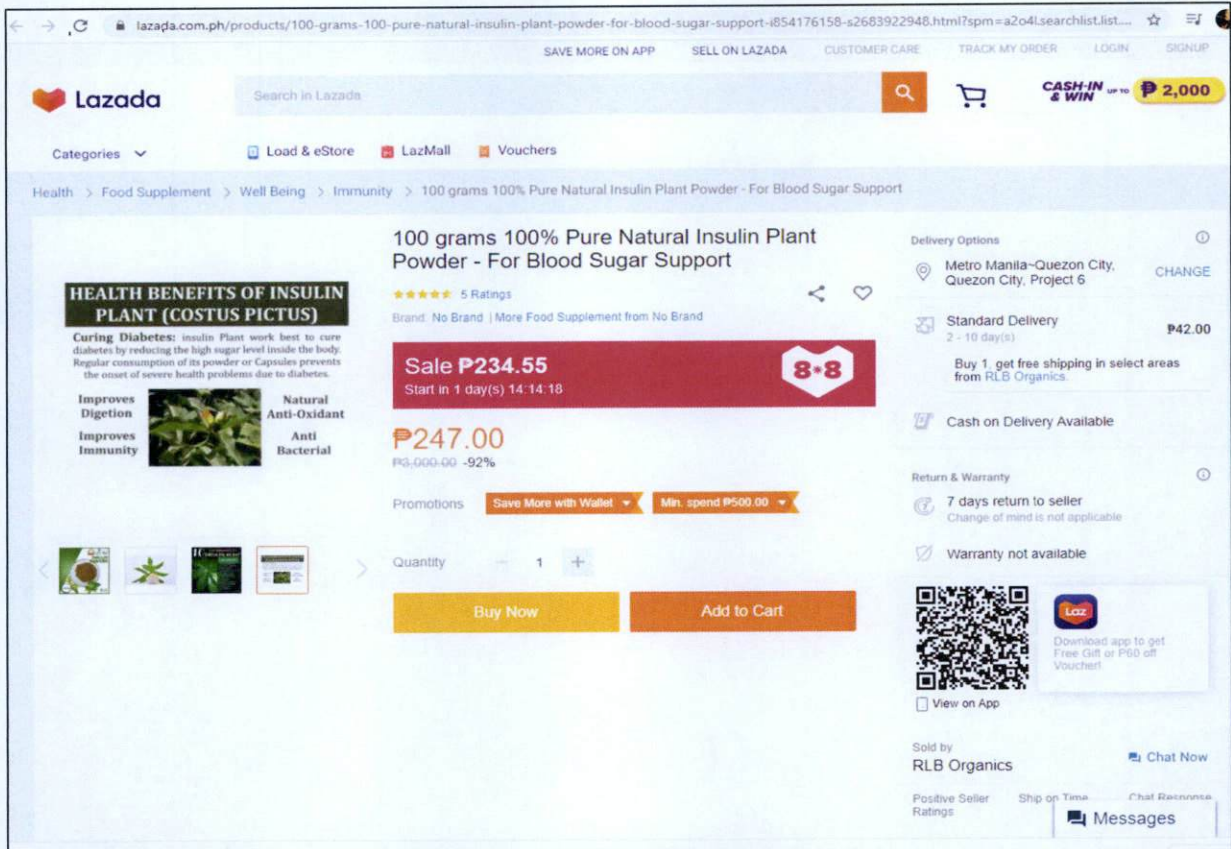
lazada.com.ph/products/100-grams-100-pure-natural-insulin-plant-powder-for-blood-sugar-support-i854176158-s2683922948.html?spm=a2o4l.searchlist.list....

SAVE MORE ON APP SELL ON LAZADA CUSTOMER CARE TRACK MY ORDER LOGIN SIGNUP

Lazada

Search in Lazada

CASH-IN & WIN UP TO ₱2,000

Categories

Load & eStore LazMall Vouchers

Health > Food Supplement > Well Being > Immunity > 100 grams 100% Pure Natural Insulin Plant Powder - For Blood Sugar Support

HEALTH BENEFITS OF INSULIN PLANT (COSTUS PICTUS)

Curing Diabetes: insulin Plant work best to cure diabetes by reducing the high sugar level inside the body. Regular consumption of its powder or Capsules prevents the onset of severe health problems due to diabetes.

Improves Digetion

Natural Anti-Oxidant

Improves Immunity

Anti Bacterial

100 grams 100% Pure Natural Insulin Plant Powder - For Blood Sugar Support

5 Ratings

Brand: No Brand | More Food Supplement from No Brand

Sale ₱234.55
Start in 1 day(s) 14:14:18

8.8

₱247.00
₱3,000.00 -92%

Promotions Save More with Wallet Min. spend ₱500.00

Quantity 1

Buy Now Add to Cart

Delivery Options

Metro Manila~Quezon City, Quezon City, Project 6 CHANGE

Standard Delivery ₱42.00
2 - 10 day(s)

Buy 1, get free shipping in select areas from RLB Organics.

Cash on Delivery Available

Return & Warranty

7 days return to seller
Change of mind is not applicable

Warranty not available

Laz

Download app to get Free Gift or P60 off Voucher!

View on App

Sold by
RLB Organics Chat Now

Positive Seller Ratings Ship on Time Chat Response

Messages